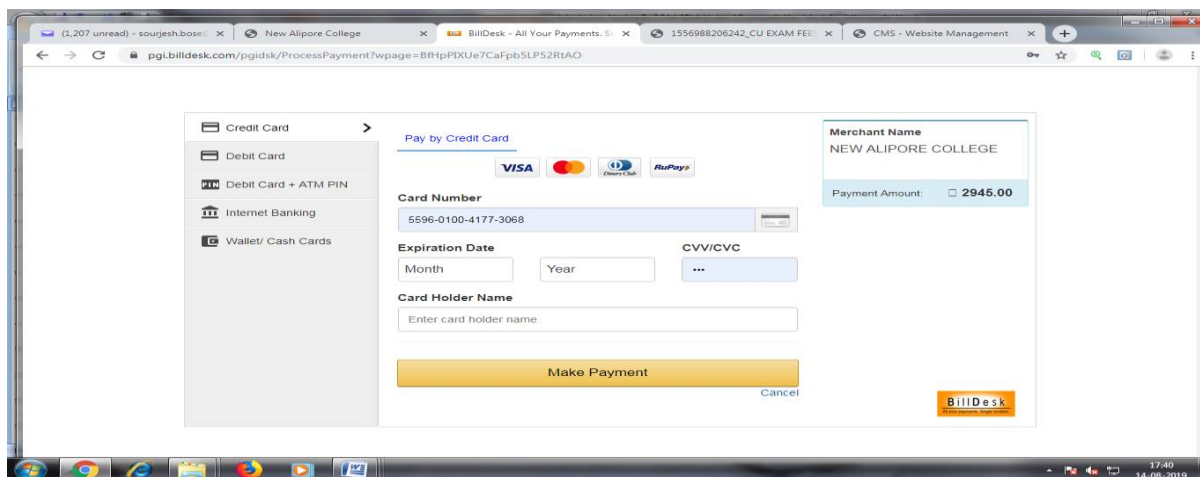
(1,207 unread) - sourjesh.bose@ ×
New Alipore College ×
BillDesk - All Your Payments. S ×
1556988206242_CU EXAM FEE ×
CMS - Website Management ×

pgi.billdesk.com/pgidsk/ProcessPayment?wpage=BfHpPIXUe7CaFpb5LP52RtAO

Credit Card
Debit Card
Debit Card + ATM PIN
Internet Banking
Wallet/ Cash Cards

Pay by Credit Card

VISA
Diners Club
RuPay

Card Number
5596-0100-4177-3068

Expiration Date
Month
Year

CVV/CVC
•••

Card Holder Name
Enter card holder name

Make Payment

Cancel

Merchant Name
NEW ALIPORE COLLEGE

Payment Amount: □ 2945.00

BillDesk
All your payments. Single location

17:40
14-08-2019